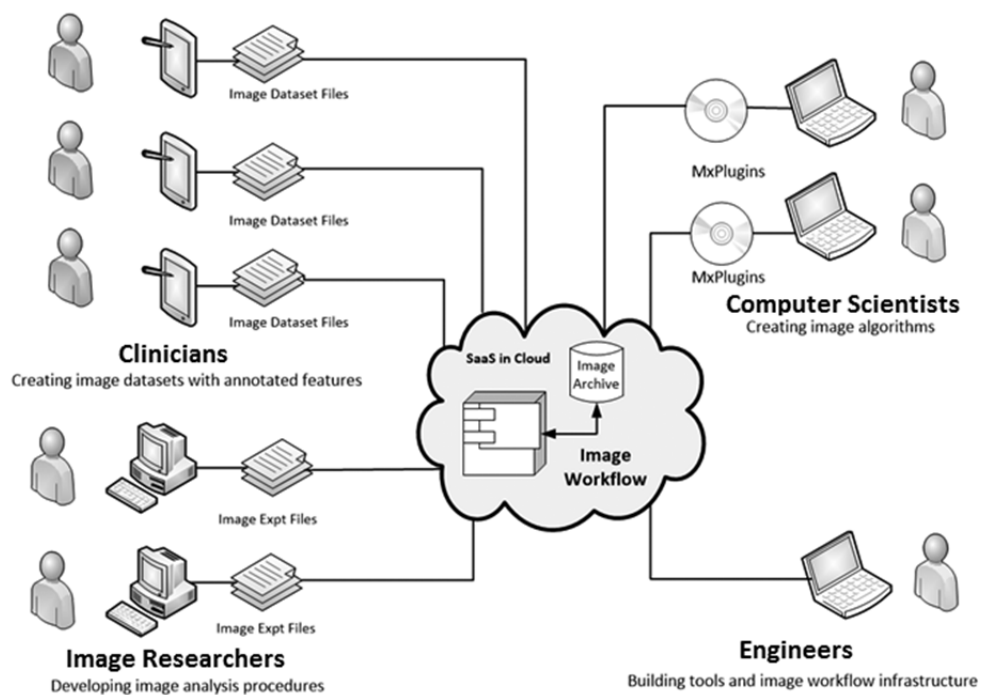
Image Dataset Files

Image Dataset Files

Image Dataset Files

MxPlugins

MxPlugins

Computer Scientists
Creating image algorithms

Clinicians
Creating image datasets with annotated features

SaaS in Cloud

Image Archive

Image Workflow

Image Expt Files

Image Expt Files

Image Researchers
Developing image analysis procedures

Engineers
Building tools and image workflow infrastructure